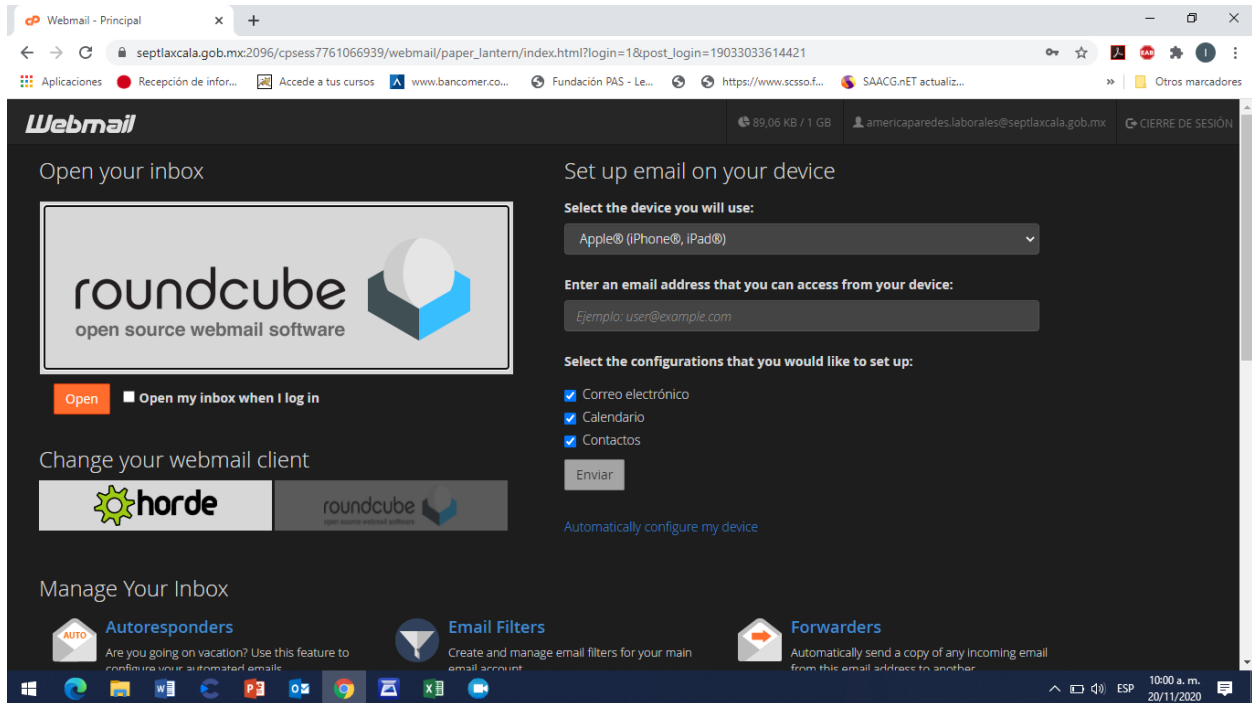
Webmail - Principal

septlaxcala.gob.mx:2096/cpsess7761066939/webmail/paper_lantern/index.html?login=1&post_login=19033033614421

Aplicaciones | Recepción de infor... | Accede a tus cursos | www.bancomer.co... | Fundación PAS - Le... | https://www.scsso.f... | SAACG.nET actualiz... | » | Otros marcadores

Webmail

89,06 KB / 1 GB | americaparedes.laborales@septlaxcala.gob.mx | CIERRE DE SESIÓN

Open your inbox

roundcube
open source webmail software

Open | Open my inbox when I log in

Change your webmail client

horde | roundcube open source webmail software

Set up email on your device

Select the device you will use:

Apple® (iPhone®, iPad®)

Enter an email address that you can access from your device:

Ejemplo: user@example.com

Select the configurations that you would like to set up:

Correo electrónico
Calendario
Contactos

Enviar

Automatically configure my device

Manage Your Inbox

AUTO
Autoresponders
Are you going on vacation? Use this feature to configure your automated emails

Email Filters
Create and manage email filters for your main email account

Forwarders
Automatically send a copy of any incoming email from this email address to another

ESP 10:00 a. m. 20/11/2020